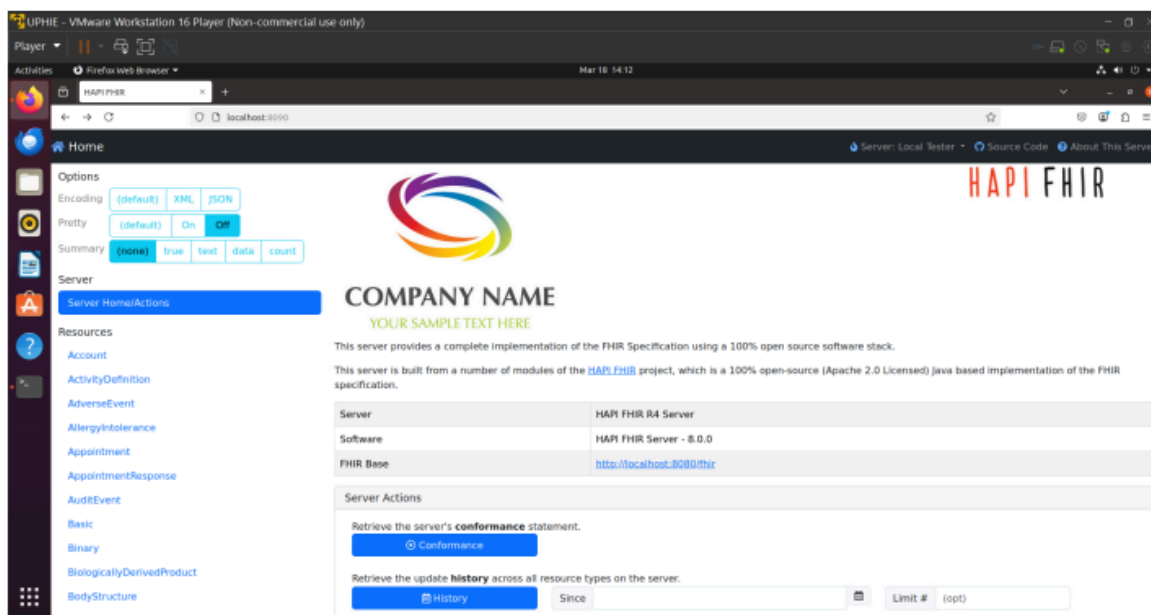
UPHIE - VMware Workstation 16 Player (Non-commercial use only)

Player

Activities Firefox Web Browser Mar 18 14:12

HAPI FHIR

localhost:8080

Home

Server: Local Tester Source Code About This Serve

Options

Encoding (default) XML JSON

Pretty (default) On Off

Summary (none) true text data count

Server

Server Home/Actions

Resources

Account

ActivityDefinition

AdverseEvent

AllergyIntolerance

Appointment

AppointmentResponse

AuditEvent

Basic

Binary

BiologicallyDerivedProduct

BodyStructure

HAPI FHIR

COMPANY NAME

YOUR SAMPLE TEXT HERE

This server provides a complete implementation of the FHIR Specification using a 100% open source software stack.

This server is built from a number of modules of the HAPI FHIR project, which is a 100% open-source (Apache 2.0 Licensed) Java based implementation of the FHIR specification.

| Server | HAPI FHIR R4 Server |
|---|---|
| Software | HAPI FHIR Server - 8.0.0 |
| FHIR Base | http://localhost:8080/fhir |

Server Actions

Retrieve the server's conformance statement.

Conformance

Retrieve the update history across all resource types on the server.

History Since Limit # (opt)